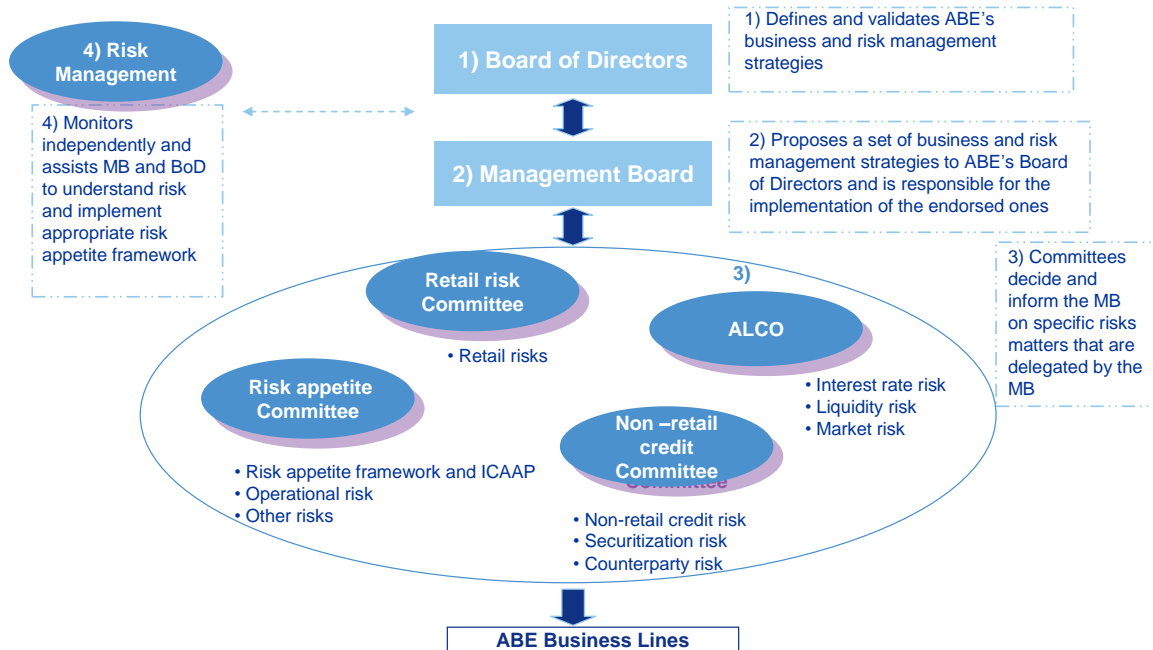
4) Risk Management

4) Monitors independently and assists MB and BoD to understand risk and implement appropriate risk appetite framework

1) Board of Directors

1) Defines and validates ABE's business and risk management strategies

2) Management Board

2) Proposes a set of business and risk management strategies to ABE's Board of Directors and is responsible for the implementation of the endorsed ones

3) Committees decide and inform the MB on specific risks matters that are delegated by the MB

3)

Retail risk Committee

• Retail risks

ALCO

• Interest rate risk
• Liquidity risk
• Market risk

Risk appetite Committee

• Risk appetite framework and ICAAP
• Operational risk
• Other risks

Non –retail credit Committee

• Non-retail credit risk
• Securitization risk
• Counterparty risk

ABE Business Lines